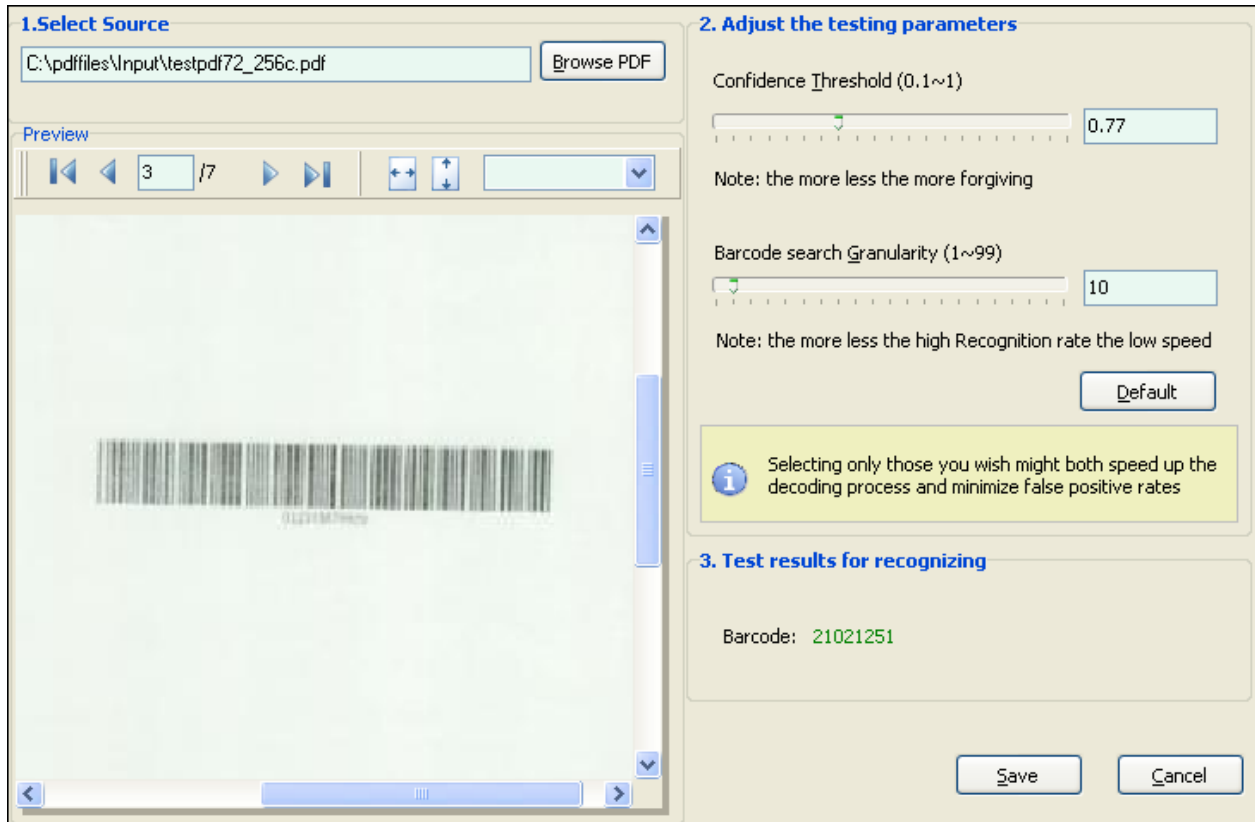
1.Select Source

C:\pdffiles\Input\testpdf72_256c.pdf

Browse PDF

Preview

3 /7

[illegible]

2. Adjust the testing parameters

Confidence Threshold (0.1~1)

0.77

Note: the more less the more forgiving

Barcode search Granularity (1~99)

10

Note: the more less the high Recognition rate the low speed

Default

Selecting only those you wish might both speed up the decoding process and minimize false positive rates

3. Test results for recognizing

Barcode: 21021251

Save

Cancel